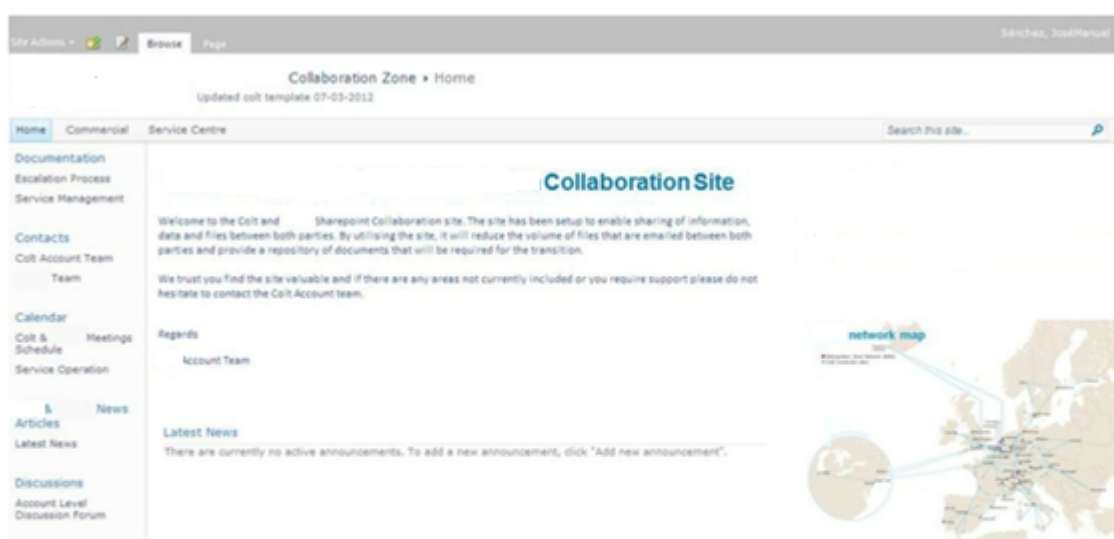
Site Actions · Browse Page

Sánchez, JoséManuel

Collaboration Zone › Home

Updated colt template 07-03-2012

Home Commercial Service Centre

Search this site...

Documentation
Escalation Process
Service Management

Contacts
Colt Account Team
Team

Calendar
Colt & Meetings Schedule
Service Operation

& News Articles
Latest News

Discussions
Account Level Discussion Forum

Collaboration Site

Welcome to the Colt and Sharepoint Collaboration site. The site has been setup to enable sharing of information, data and files between both parties. By utilising the site, it will reduce the volume of files that are emailed between both parties and provide a repository of documents that will be required for the transition.

We trust you find the site valuable and if there are any areas not currently included or you require support please do not hesitate to contact the Colt Account team.

Regards

Account Team

Latest News

There are currently no active announcements. To add a new announcement, click "Add new announcement".

network map